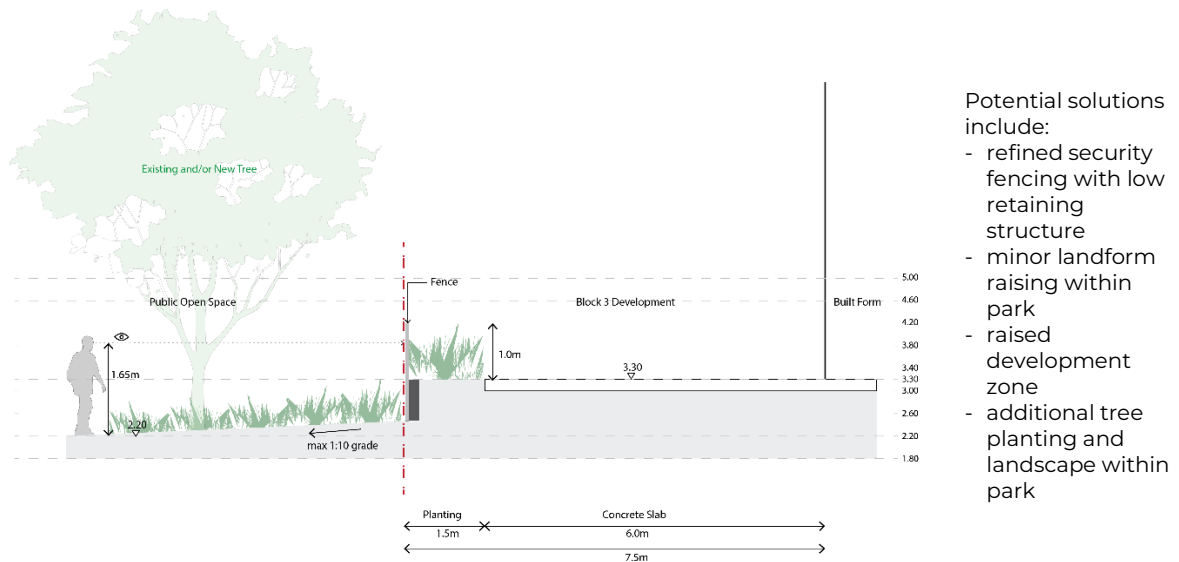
Existing and/or New Tree

Fence

Public Open Space

Block 3 Development

Built Form

5.00
4.60
4.20
3.80
3.40
3.30
3.00
2.60
2.20
1.80

1.65m

1.0m

3.30

2.20

max 1:10 grade

Planting
1.5m

Concrete Slab
6.0m

7.5m

Potential solutions include:
- refined security fencing with low retaining structure
- minor landform raising within park
- raised development zone
- additional tree planting and landscape within park